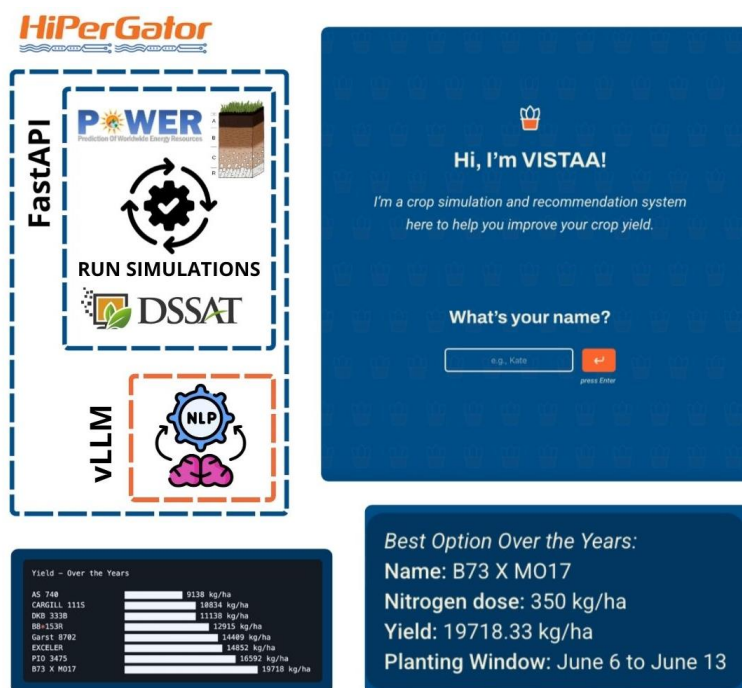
HiPerGator

FastAPI

POWER
Prediction Of Worldwide Energy Resources

A
B
C
D

RUN SIMULATIONS

DSSAT

vLLM

NLP

Hi, I'm VISTAA!

I'm a crop simulation and recommendation system here to help you improve your crop yield.

What's your name?

e.g., Kate

press Enter

Yield — Over the Years

AS 740 9138 kg/ha
CARGILL 1115 10834 kg/ha
DKB 333B 11130 kg/ha
BB+153R 12915 kg/ha
Garst 8702 14409 kg/ha
EXCELER 14852 kg/ha
PIO 3475 16592 kg/ha
B73 X MO17 19718 kg/ha

Best Option Over the Years:
Name: B73 X MO17
Nitrogen dose: 350 kg/ha
Yield: 19718.33 kg/ha
Planting Window: June 6 to June 13